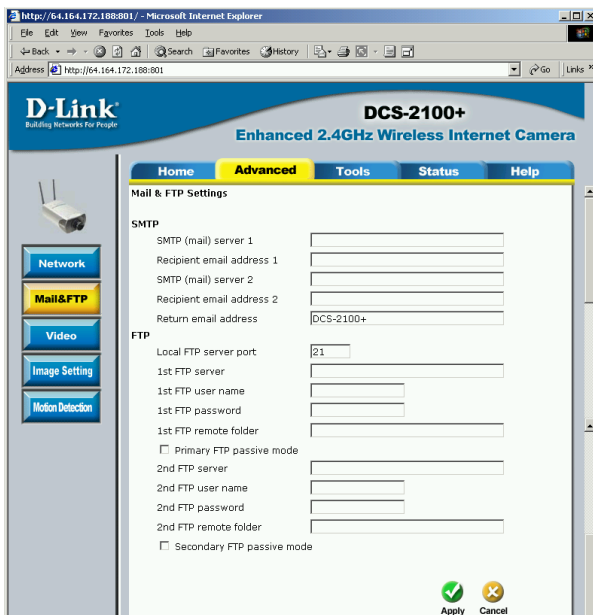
http://64.164.172.188:801/ - Microsoft Internet Explorer

File Edit View Favorites Tools Help

Back Search Favorites History

Address http://64.164.172.188:801 Go Links

D-Link
Building Networks For People

DCS-2100+
Enhanced 2.4GHz Wireless Internet Camera

Home Advanced Tools Status Help

Network
Mail&FTP
Video
Image Setting
Motion Detection

Mail & FTP Settings

SMTP
SMTP (mail) server 1
Recipient email address 1
SMTP (mail) server 2
Recipient email address 2
Return email address DCS-2100+

FTP
Local FTP server port 21
1st FTP server
1st FTP user name
1st FTP password
1st FTP remote folder
Primary FTP passive mode
2nd FTP server
2nd FTP user name
2nd FTP password
2nd FTP remote folder
Secondary FTP passive mode

Apply Cancel